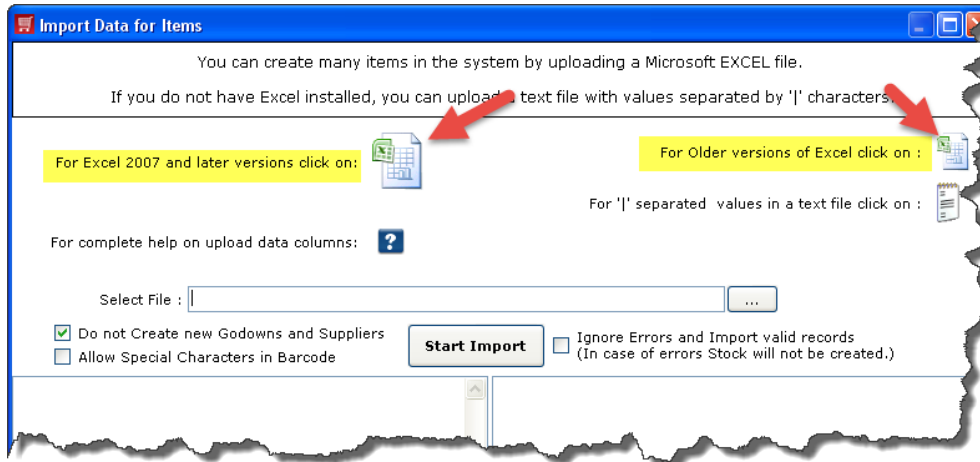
Import Data for Items

You can create many items in the system by uploading a Microsoft EXCEL file.

If you do not have Excel installed, you can upload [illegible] text file with values separated by '|' characters.

For Excel 2007 and later versions click on:

For Older versions of Excel click on :

For '|' separated values in a text file click on :

For complete help on upload data columns:

Select File :

...

Do not Create new Godowns and Suppliers

Allow Special Characters in Barcode

Start Import

Ignore Errors and Import valid records
(In case of errors Stock will not be created.)